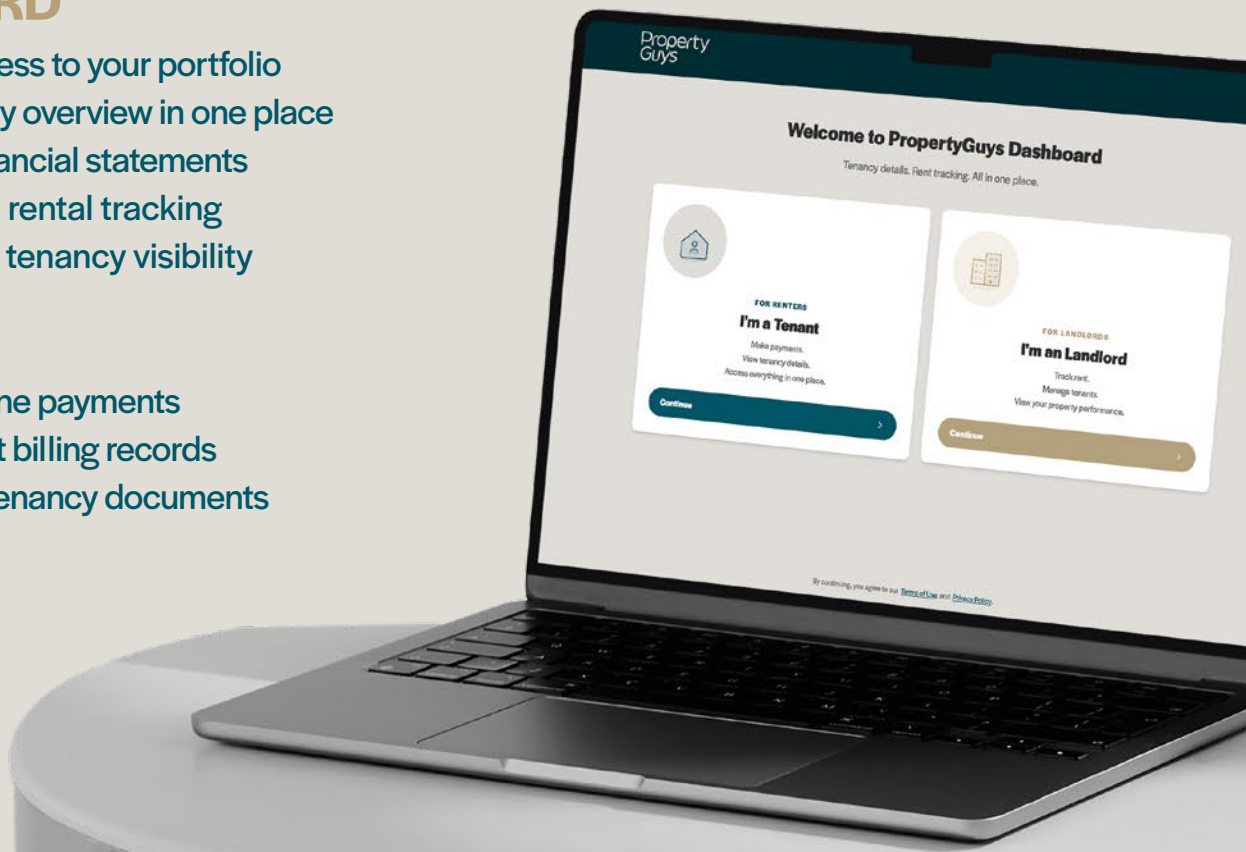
RD

ess to your portfolio
y overview in one place
ancial statements
rental tracking
tenancy visibility

ne payments
t billing records
enancy documents

Property Guys

Welcome to PropertyGuys Dashboard

Tenancy details. Rent tracking. All in one place.

FOR RENTERS
I'm a Tenant
Make payments.
View tenancy details.
Access everything in one place.
Continue

FOR LANDLORDS
I'm an Landlord
Track rent.
Manage tenants.
View your property performance.
Continue

By continuing, you agree to our Terms of Use and Privacy Policy.